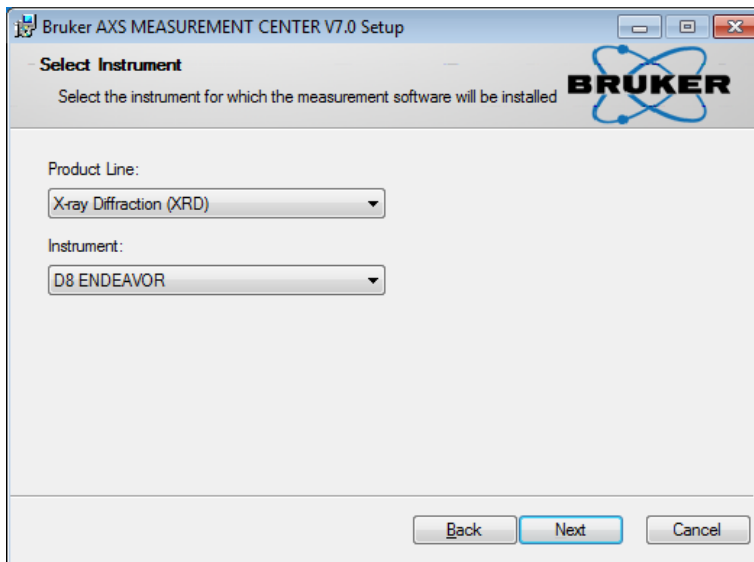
Bruker AXS MEASUREMENT CENTER V7.0 Setup

Select Instrument

Select the instrument for which the measurement software will be installed

BRUKER

Product Line:

X-ray Diffraction (XRD)

Instrument:

D8 ENDEAVOR

Back

Next

Cancel